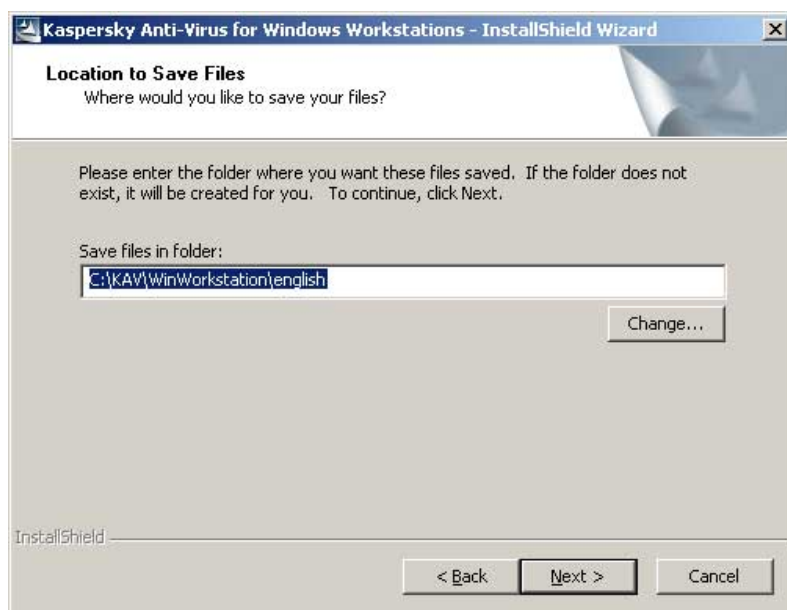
Kaspersky Anti-Virus for Windows Workstations - InstallShield Wizard

X

Location to Save Files

Where would you like to save your files?

Please enter the folder where you want these files saved. If the folder does not exist, it will be created for you. To continue, click Next.

Save files in folder:

C:\KAV\WinWorkstation\english

Change...

InstallShield

< Back

Next >

Cancel